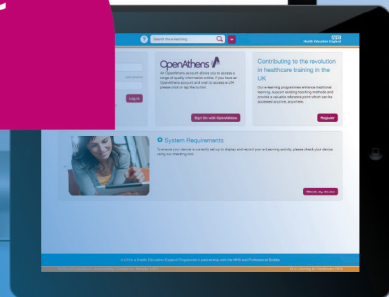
Search the e-learning

NHS
Health Education England

Log in

OpenAthens

An OpenAthens account allows you to access a range of quality information online. If you have an OpenAthens account and wish to access e-LfH please click or tap the button.

Sign On with OpenAthens

Contributing to the revolution in healthcare training in the UK

Our e-learning programmes enhance traditional learning, support existing teaching methods and provide a valuable reference point which can be accessed anytime, anywhere.

Register

System Requirements

To ensure your device is correctly set up to display and record your e-learning activity, please check your device using our checking tool.

Check my device

e-LfH is a Health Education England Programme in partnership with the NHS and Professional Bodies